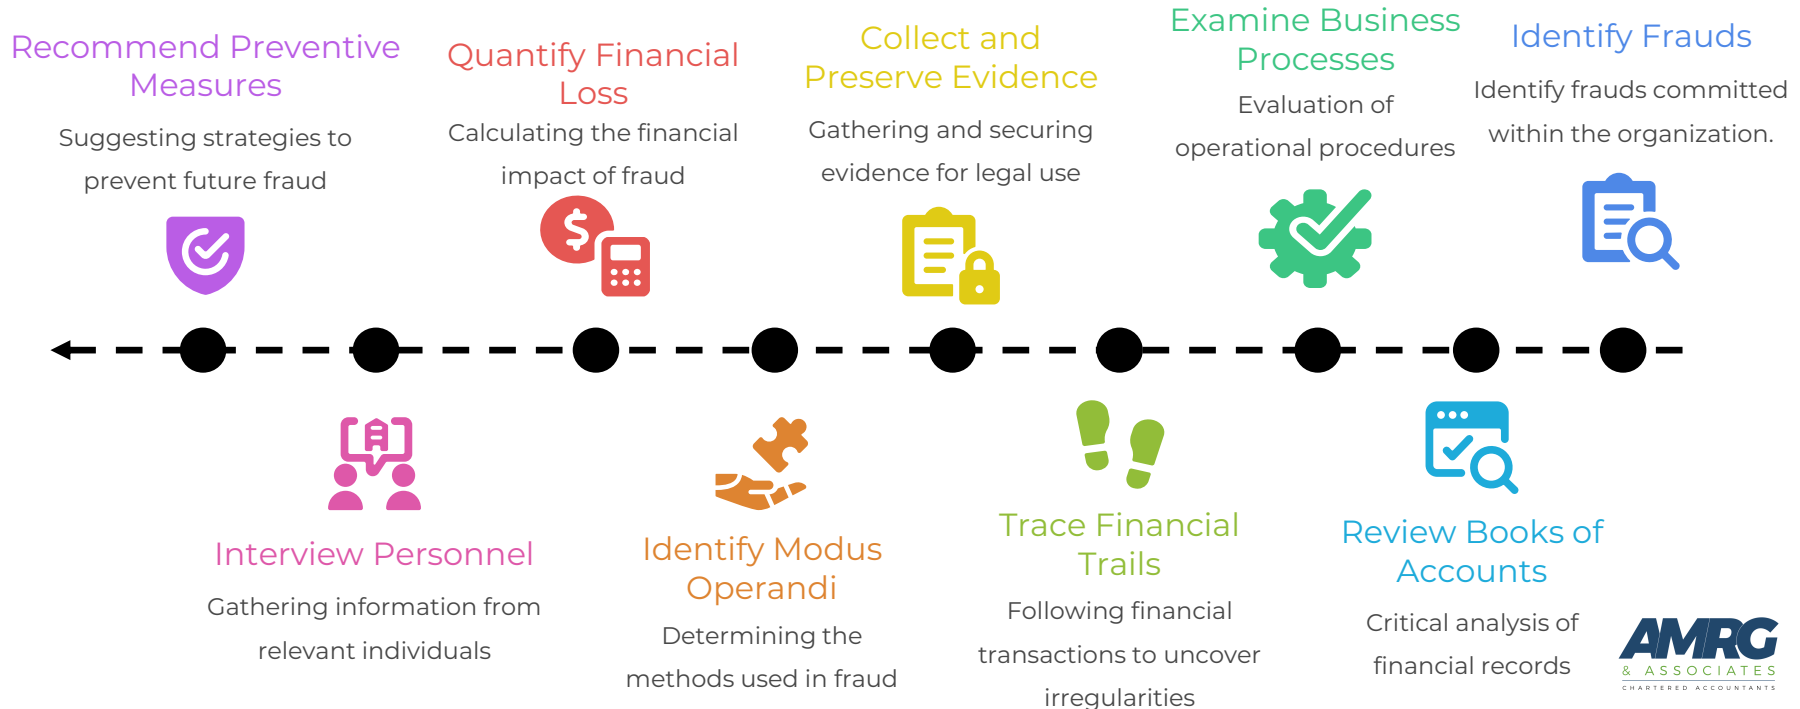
Recommend Preventive Measures

Suggesting strategies to prevent future fraud

Quantify Financial Loss

Calculating the financial impact of fraud

Collect and Preserve Evidence

Gathering and securing evidence for legal use

Examine Business Processes

Evaluation of operational procedures

Identify Frauds

Identify frauds committed within the organization.

Interview Personnel

Gathering information from relevant individuals

Identify Modus Operandi

Determining the methods used in fraud

Trace Financial Trails

Following financial transactions to uncover irregularities

Review Books of Accounts

Critical analysis of financial records

AMRG & ASSOCIATES CHARTERED ACCOUNTANTS